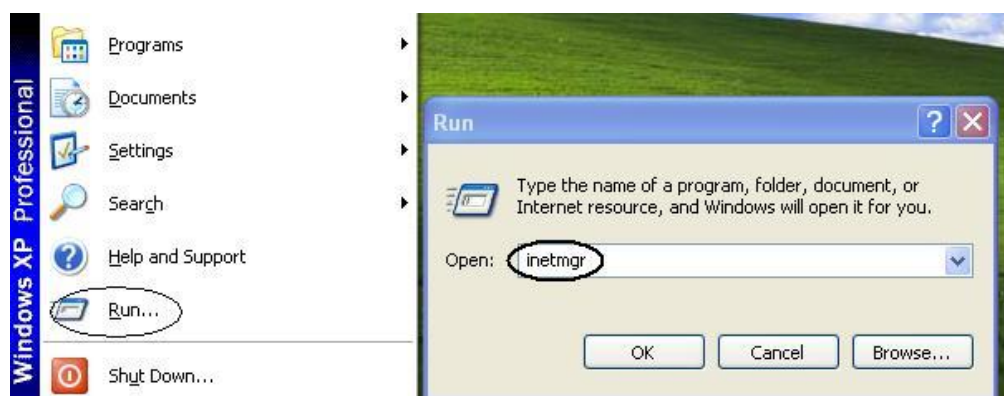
Windows XP Professional

Programs

Documents

Settings

Search

Help and Support

Run...

Shut Down...

Run

?

Type the name of a program, folder, document, or Internet resource, and Windows will open it for you.

Open: inetmgr

OK

Cancel

Browse...